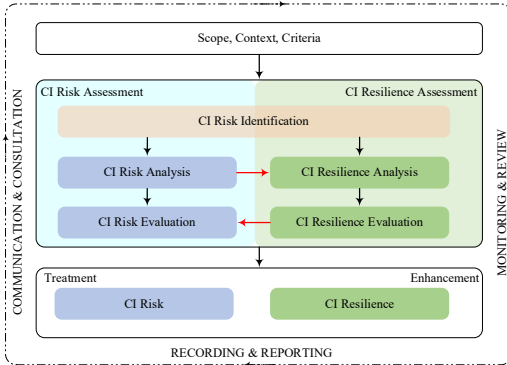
Scope, Context, Criteria

CI Risk Assessment

CI Resilience Assessment

CI Risk Identification

CI Risk Analysis

CI Resilience Analysis

CI Risk Evaluation

CI Resilience Evaluation

Treatment

Enhancement

CI Risk

CI Resilience

COMMUNICATION & CONSULTATION

MONITORING & REVIEW

RECORDING & REPORTING